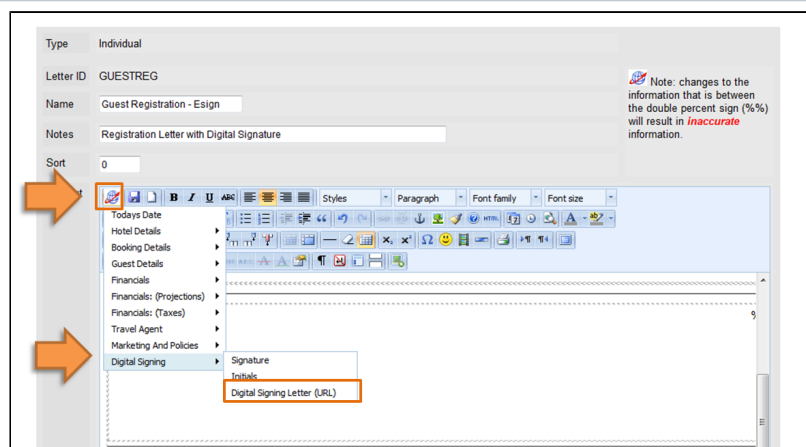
Type Individual

Letter ID GUESTREG

Name Guest Registration - Esign

Notes Registration Letter with Digital Signature

Sort 0

Note: changes to the information that is between the double percent sign (%%) will result in *inaccurate* information.

Styles
Paragraph
Font family
Font size

Todays Date
Hotel Details
Booking Details
Guest Details
Financials
Financials: (Projections)
Financials: (Taxes)
Travel Agent
Marketing And Policies
Digital Signing

Signature
Initials
Digital Signing Letter (URL)

%